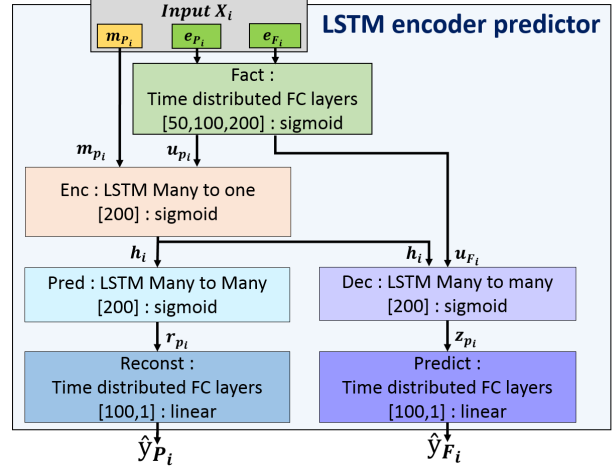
$\boldsymbol{Input\ X_i}$

LSTM encoder predictor

$\boldsymbol{m_{P_i}}$

$\boldsymbol{e_{P_i}}$

$\boldsymbol{e_{F_i}}$

Fact : Time distributed FC layers [50,100,200] : sigmoid

$\boldsymbol{m_{p_i}}$

$\boldsymbol{u_{p_i}}$

Enc : LSTM Many to one [200] : sigmoid

$\boldsymbol{h_i}$

$\boldsymbol{h_i}$

$\boldsymbol{u_{F_i}}$

Pred : LSTM Many to Many [200] : sigmoid

Dec : LSTM Many to many [200] : sigmoid

$\boldsymbol{r_{p_i}}$

$\boldsymbol{z_{p_i}}$

Reconst : Time distributed FC layers [100,1] : linear

Predict : Time distributed FC layers [100,1] : linear

$\hat{y}_{\boldsymbol{P_i}}$

$\hat{y}_{\boldsymbol{F_i}}$